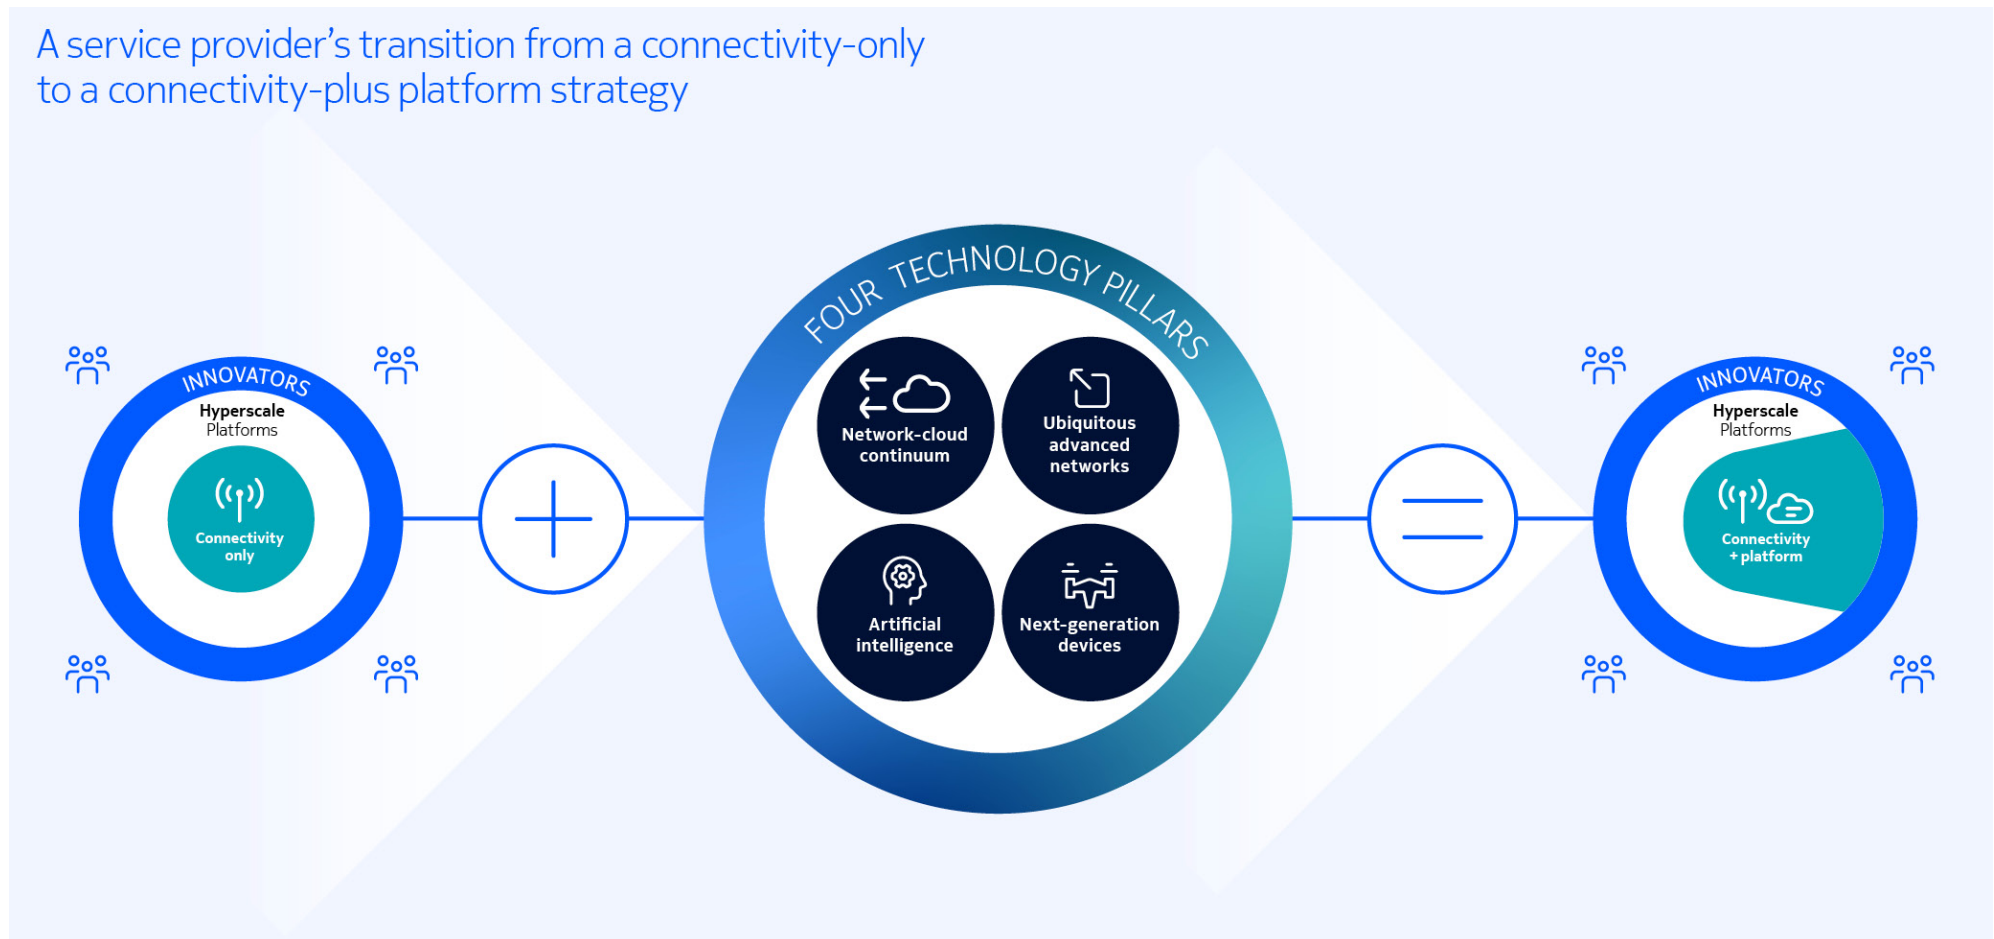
A service provider's transition from a connectivity-only to a connectivity-plus platform strategy

INNOVATORS
Hyperscale Platforms
Connectivity only

FOUR TECHNOLOGY PILLARS
Network-cloud continuum
Ubiquitous advanced networks
Artificial intelligence
Next-generation devices

INNOVATORS
Hyperscale Platforms
Connectivity + platform